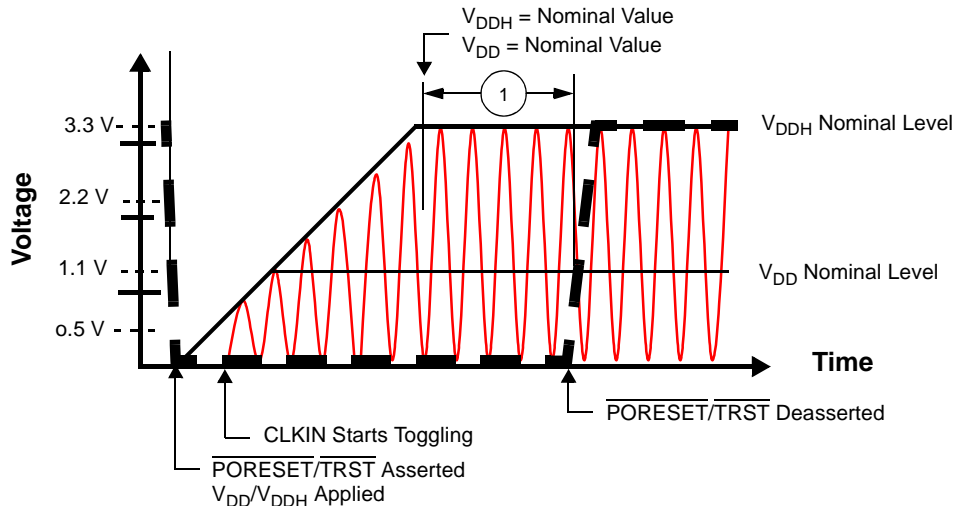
$V_{DDH}$ = Nominal Value
$V_{DD}$ = Nominal Value

1

3.3 V
2.2 V
1.1 V
o.5 V

Voltage

$V_{DDH}$ Nominal Level

$V_{DD}$ Nominal Level

Time

$\overline{PORESET}/\overline{TRST}$ Deasserted

CLKIN Starts Toggling

$\overline{PORESET}/\overline{TRST}$ Asserted
$V_{DD}/V_{DDH}$ Applied